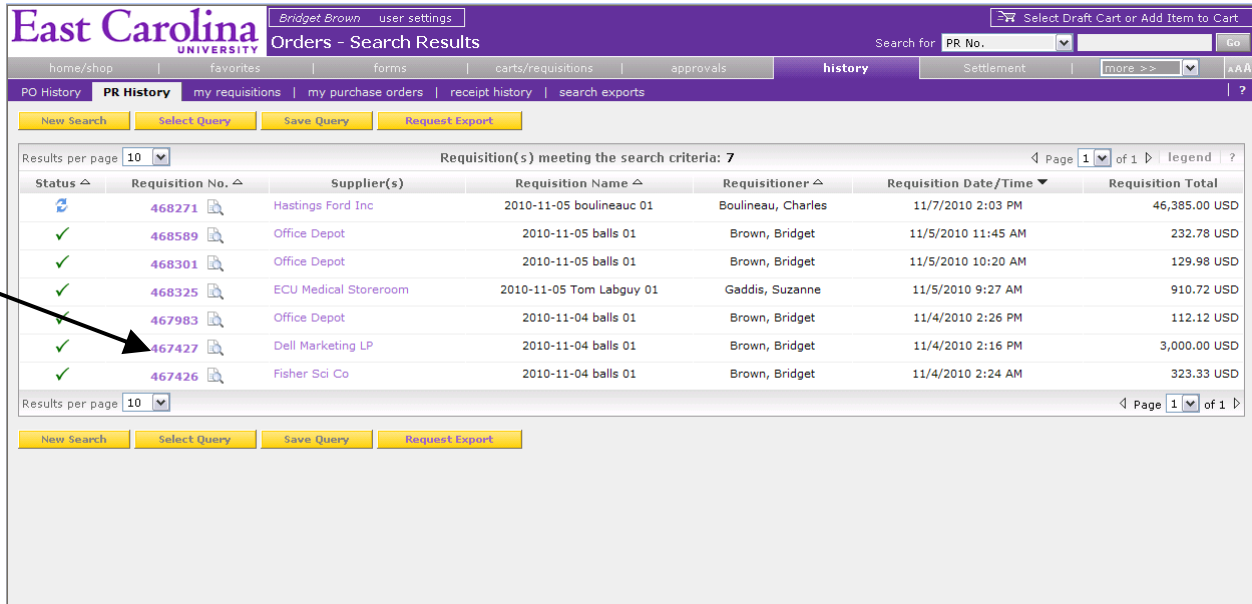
East Carolina UNIVERSITY

Bridget Brown user settings

Orders - Search Results

Select Draft Cart or Add Item to Cart

Search for PR No. Go

home/shop | favorites | forms | carts/requisitions | approvals | history | Settlement | more >> AAA

PO History | PR History | my requisitions | my purchase orders | receipt history | search exports | ?

New Search | Select Query | Save Query | Request Export

Results per page 10 Requisition(s) meeting the search criteria: 7 Page 1 of 1 legend ?

| Status | Requisition No. | Supplier(s) | Requisition Name | Requisitioner | Requisition Date/Time | Requisition Total |
|---|---|---|---|---|---|---|
| | 468271 | Hastings Ford Inc | 2010-11-05 boulineauc 01 | Boulineau, Charles | 11/7/2010 2:03 PM | 46,385.00 USD |
| ✓ | 468589 | Office Depot | 2010-11-05 balls 01 | Brown, Bridget | 11/5/2010 11:45 AM | 232.78 USD |
| ✓ | 468301 | Office Depot | 2010-11-05 balls 01 | Brown, Bridget | 11/5/2010 10:20 AM | 129.98 USD |
| ✓ | 468325 | ECU Medical Storeroom | 2010-11-05 Tom Labguy 01 | Gaddis, Suzanne | 11/5/2010 9:27 AM | 910.72 USD |
| ✓ | 467983 | Office Depot | 2010-11-04 balls 01 | Brown, Bridget | 11/4/2010 2:26 PM | 112.12 USD |
| ✓ | 467427 | Dell Marketing LP | 2010-11-04 balls 01 | Brown, Bridget | 11/4/2010 2:16 PM | 3,000.00 USD |
| ✓ | 467426 | Fisher Sci Co | 2010-11-04 balls 01 | Brown, Bridget | 11/4/2010 2:24 AM | 323.33 USD |

Results per page 10 Page 1 of 1

New Search | Select Query | Save Query | Request Export